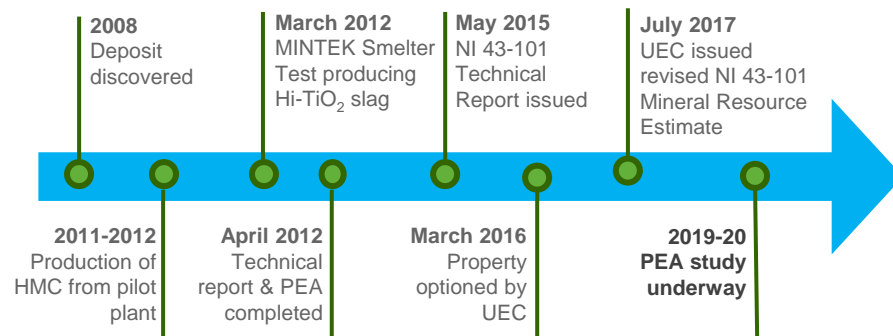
**2008**
Deposit discovered

**March 2012**
MINTEK Smelter Test producing Hi-TiO$_2$ slag

**May 2015**
NI 43-101 Technical Report issued

**July 2017**
UEC issued revised NI 43-101 Mineral Resource Estimate

**2011-2012**
Production of HMC from pilot plant

**April 2012**
Technical report & PEA completed

**March 2016**
Property optioned by UEC

**2019-20**
**PEA study underway**